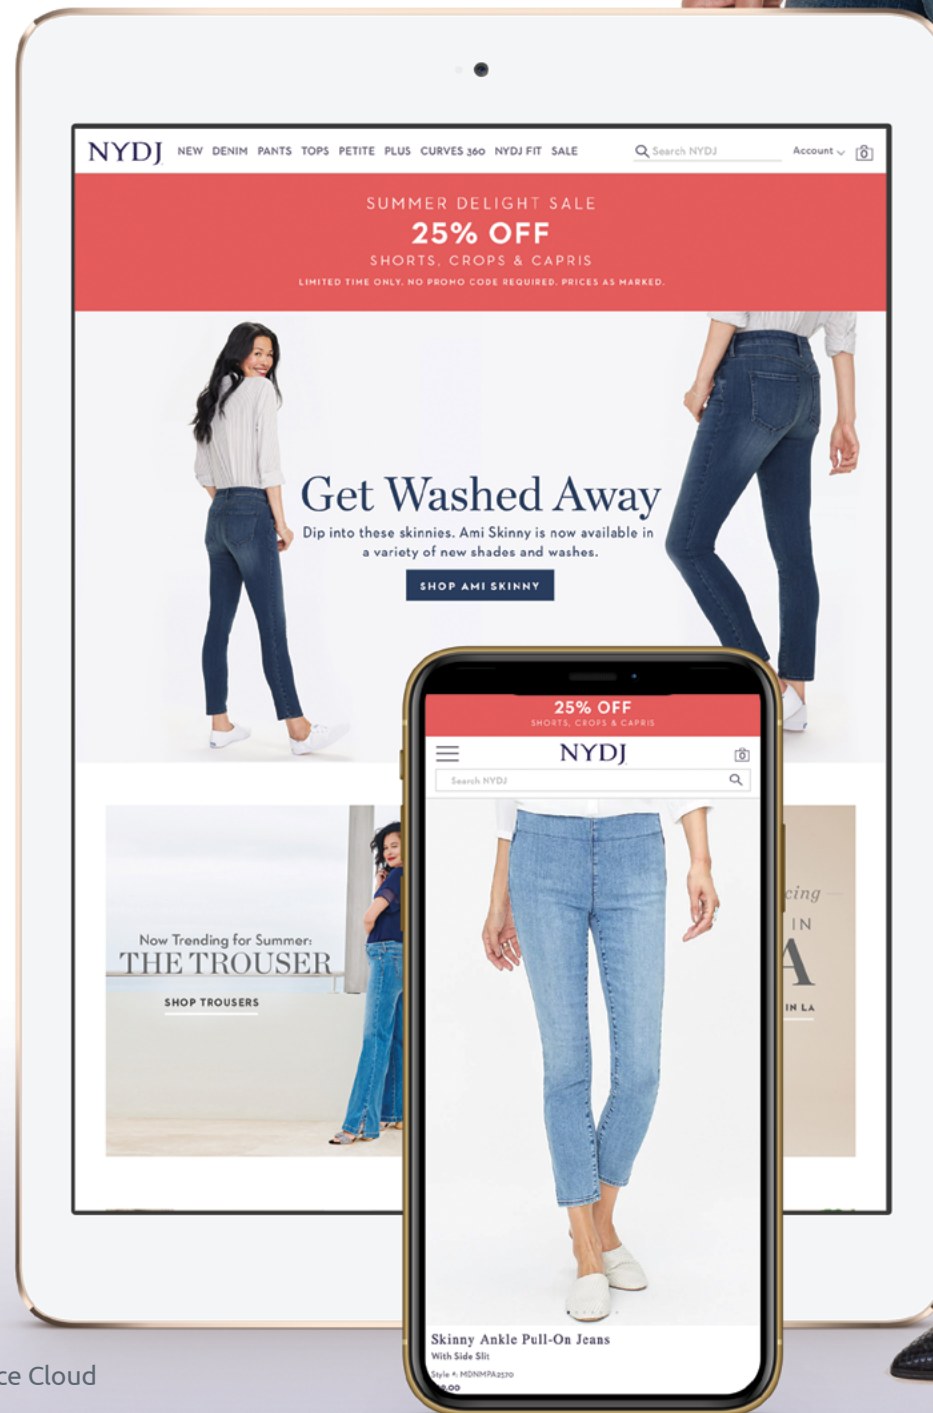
NYDJ NEW DENIM PANTS TOPS PETITE PLUS CURVES 360 NYDJ FIT SALE

Search NYDJ

Account

SUMMER DELIGHT SALE
25% OFF
SHORTS, CROPS & CAPRIS
LIMITED TIME ONLY. NO PROMO CODE REQUIRED. PRICES AS MARKED.

Get Washed Away
Dip into these skinnies. Ami Skinny is now available in a variety of new shades and washes.
SHOP AMI SKINNY

Now Trending for Summer:
THE TROUSER
SHOP TROUSERS

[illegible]cing
IN
A
IN LA

25% OFF
SHORTS, CROPS & CAPRIS
NYDJ
Search NYDJ

Skinny Ankle Pull-On Jeans
With Side Slit
Style #: MDNMPA2570
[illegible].00

ce Cloud